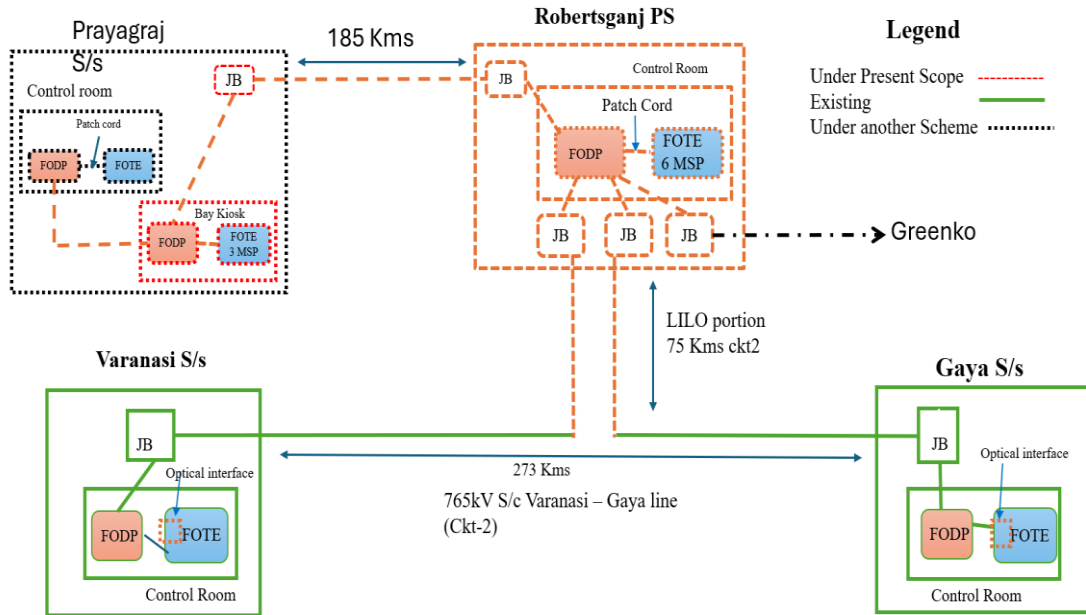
Prayagraj S/s

Control room

Patch cord

FODP

FOTE

JB

Bay Kiosk

FODP

FOTE 3 MSP

185 Kms

Robertsganj PS

JB

Control Room

Patch Cord

FODP

FOTE 6 MSP

JB

JB

JB

Greenko

Legend

Under Present Scope

Existing

Under another Scheme

LILO portion 75 Kms ckt2

Varanasi S/s

JB

Optical interface

FODP

FOTE

Control Room

273 Kms

765kV S/c Varanasi – Gaya line (Ckt-2)

Gaya S/s

JB

Optical interface

FODP

FOTE

Control Room